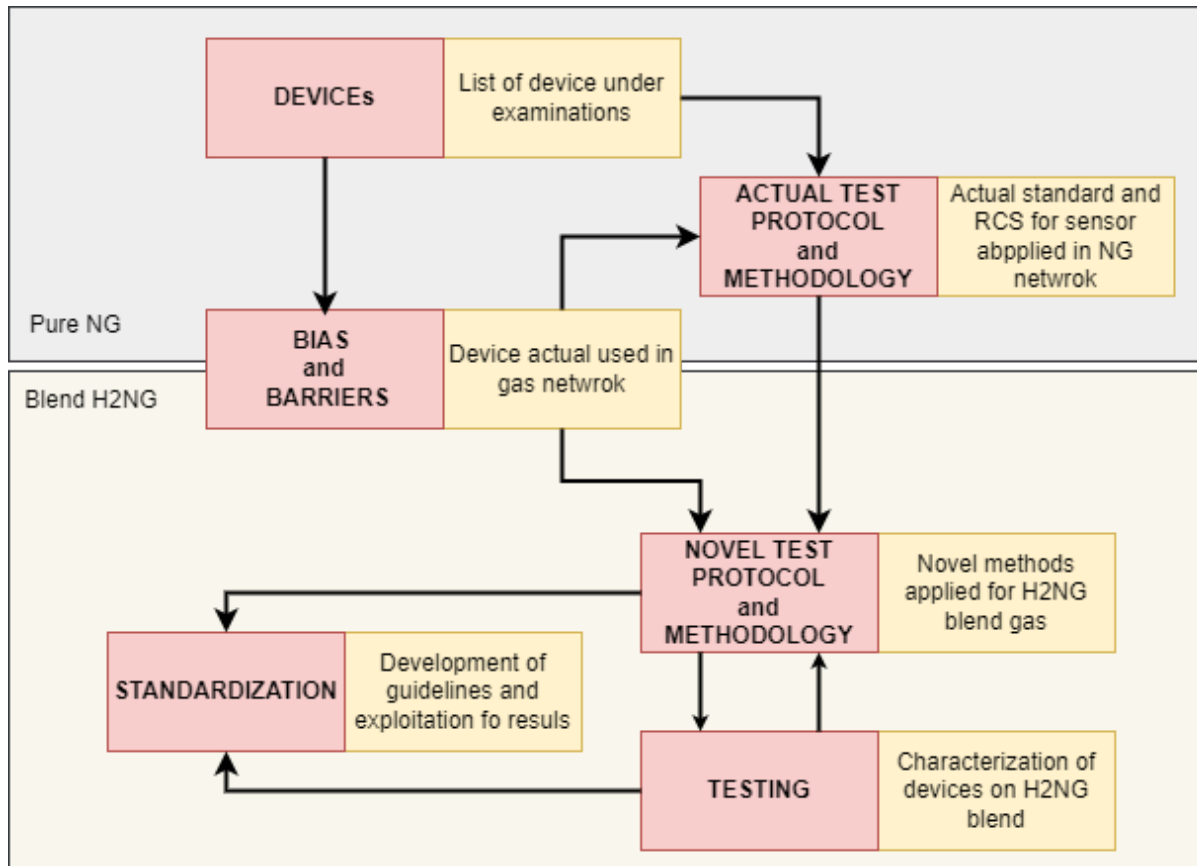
DEVICEs

List of device under examinations

ACTUAL TEST PROTOCOL and METHODOLOGY

Actual standard and RCS for sensor abpplied in NG netwrok

Pure NG

BIAS and BARRIERS

Device actual used in gas netwrok

Blend H2NG

NOVEL TEST PROTOCOL and METHODOLOGY

Novel methods applied for H2NG blend gas

STANDARDIZATION

Development of guidelines and exploitation fo resuls

TESTING

Characterization of devices on H2NG blend